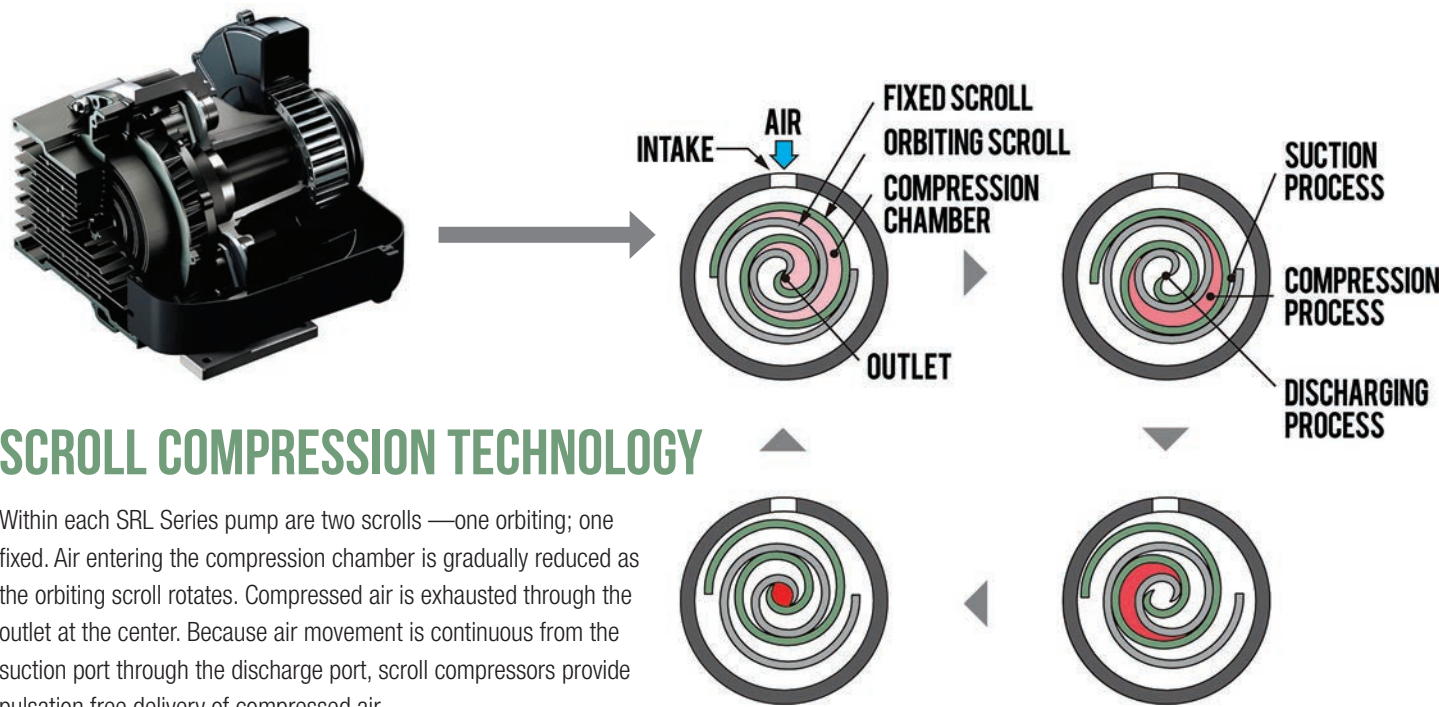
AIR
INTAKE
FIXED SCROLL
ORBITING SCROLL
COMPRESSION CHAMBER
OUTLET
SUCTION PROCESS
COMPRESSION PROCESS
DISCHARGING PROCESS

SCROLL COMPRESSION TECHNOLOGY

Within each SRL Series pump are two scrolls —one orbiting; one fixed. Air entering the compression chamber is gradually reduced as the orbiting scroll rotates. Compressed air is exhausted through the outlet at the center. Because air movement is continuous from the suction port through the discharge port, scroll compressors provide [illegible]